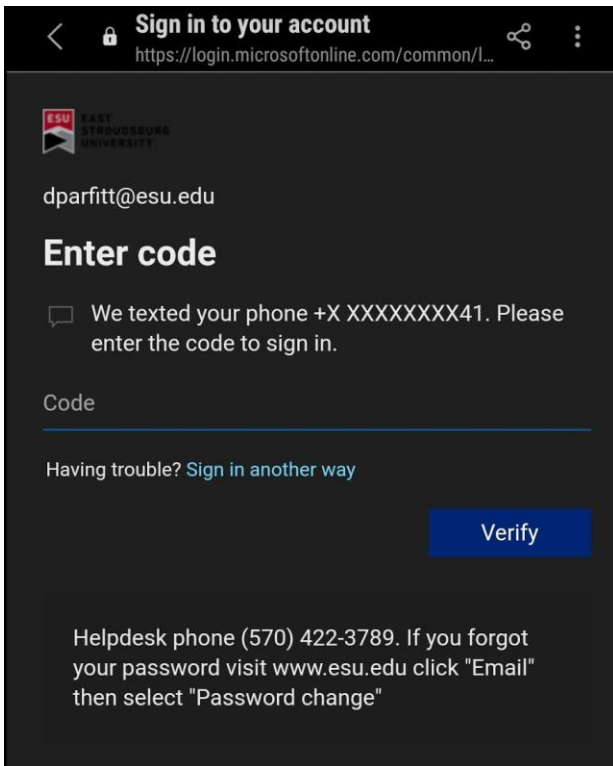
Sign in to your account
https://login.microsoftonline.com/common/l...

ESU EAST STROUDSBURG UNIVERSITY

dparfitt@esu.edu

Enter code

We texted your phone +X XXXXXXXX41. Please enter the code to sign in.

Code

Having trouble? Sign in another way

Verify

Helpdesk phone (570) 422-3789. If you forgot your password visit www.esu.edu click "Email" then select "Password change"